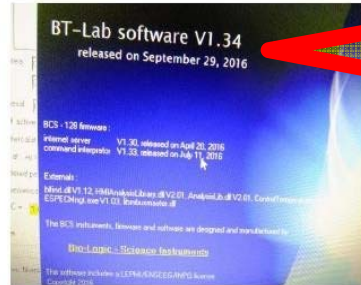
BT-Lab software V1.34
released on September 29, 2016

BCS - 128 firmware :
internet server V1.30, released on April 20, 2016
command interpretor V1.33, released on July 11, 2016

Externals :
blfind.dll V1.12, HMIAnalysisLibrary.dll V2.01, AnalysisLib.dll V2.01, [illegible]
ESPEChingLive V1.03, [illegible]

The BCS instruments, firmware and software are designed and manufactured by

Bio-Logic - Science Instruments

The software includes a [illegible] license
Copyright 2016